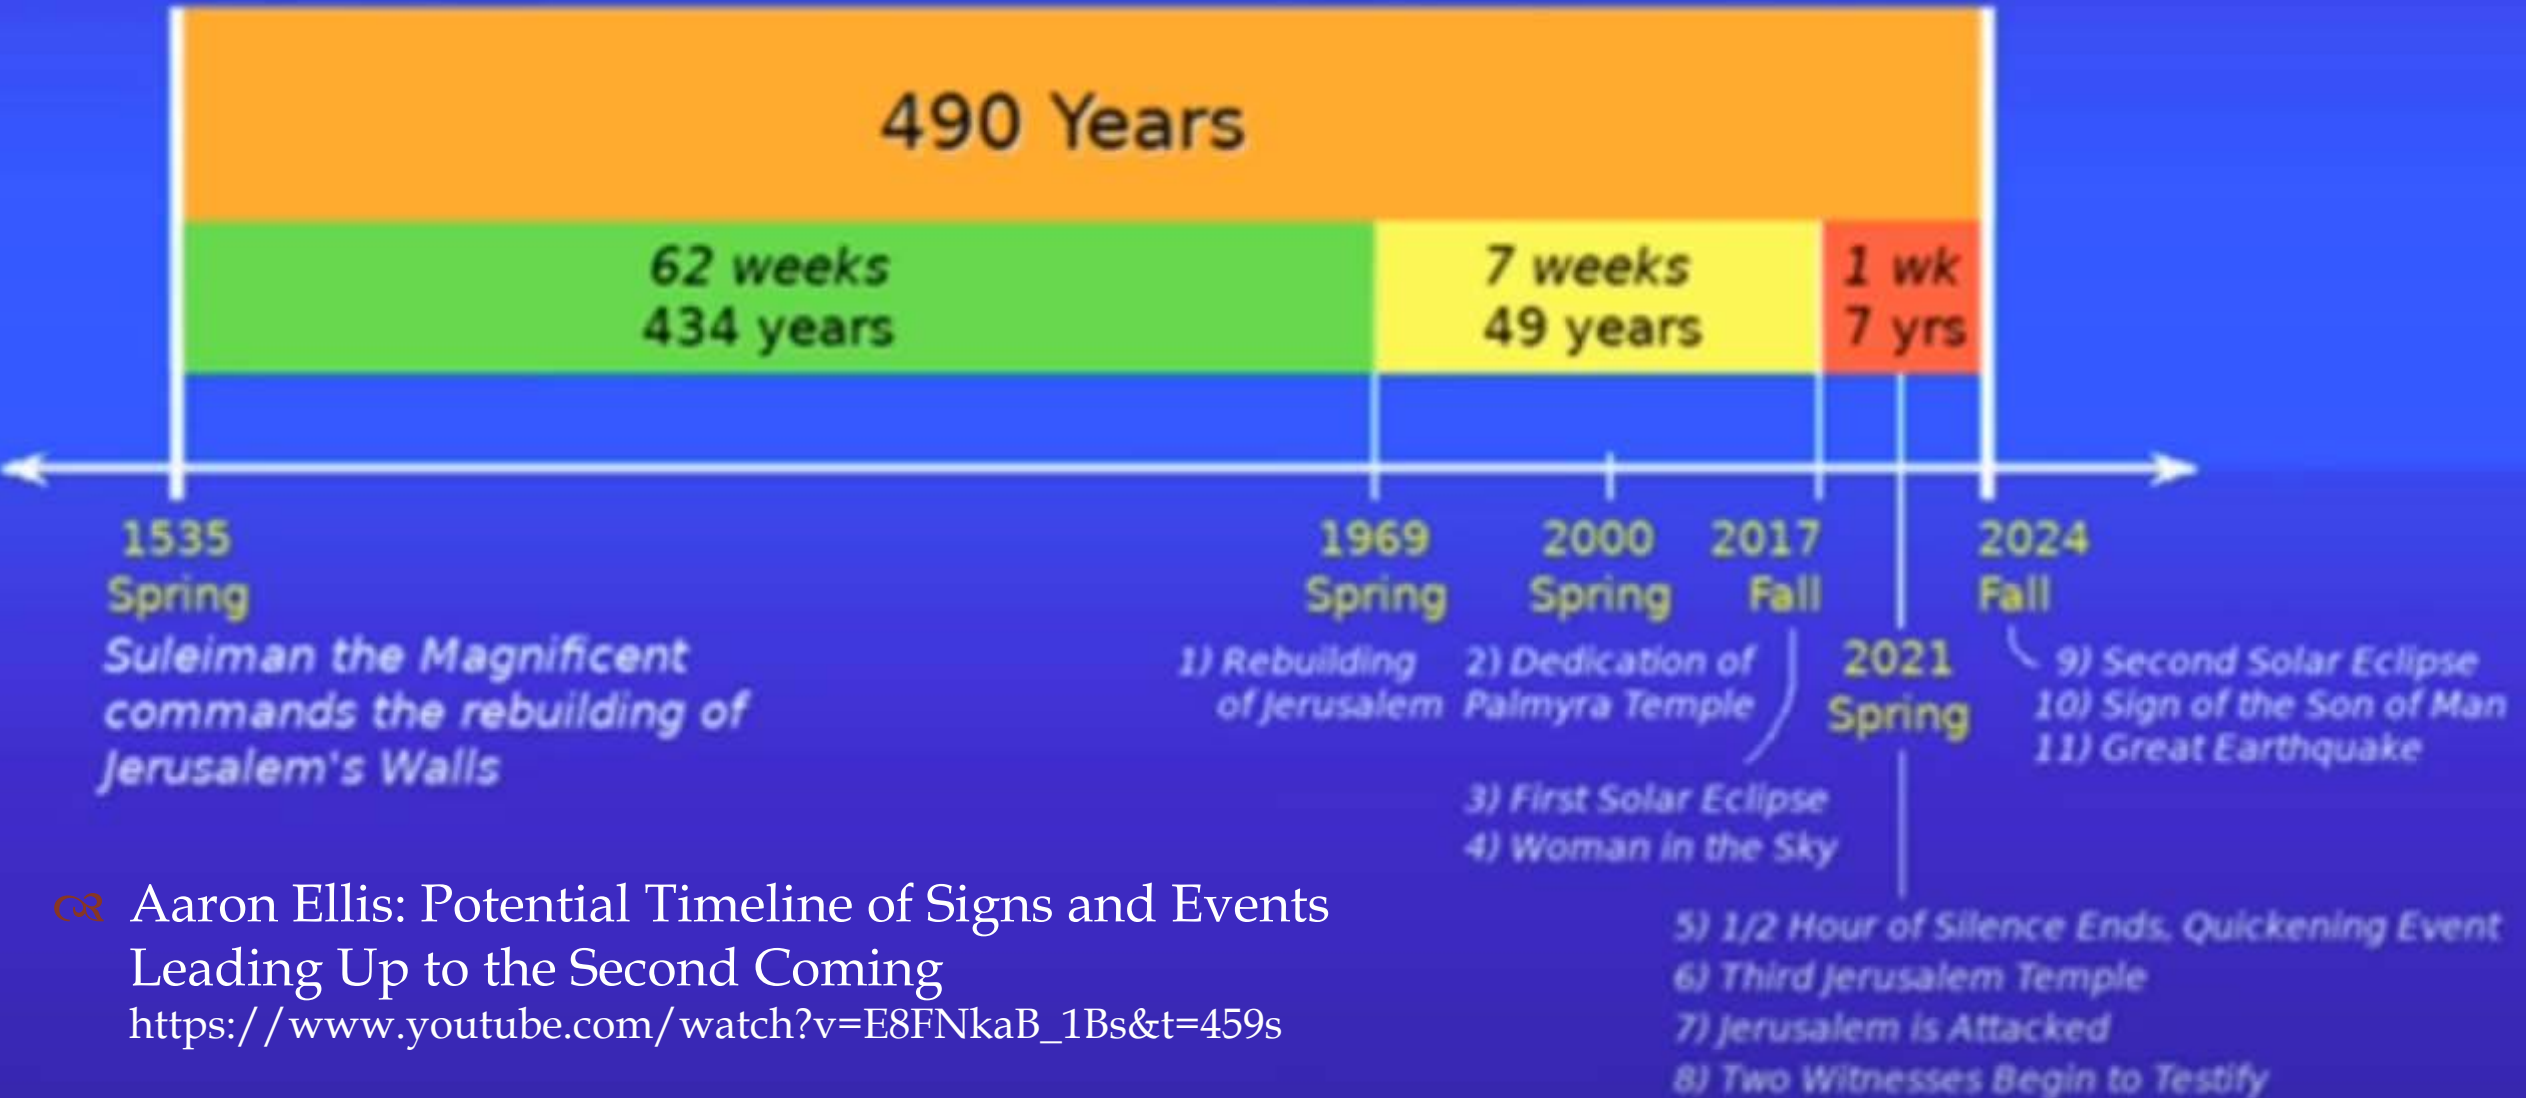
490 Years

62 weeks
434 years

7 weeks
49 years

1 wk
7 yrs

1535
Spring
Suleiman the Magnificent commands the rebuilding of Jerusalem's Walls

1969
Spring
1) Rebuilding of Jerusalem

2000
Spring
2) Dedication of Palmyra Temple

2017
Fall
3) First Solar Eclipse
4) Woman in the Sky

2021
Spring
5) 1/2 Hour of Silence Ends, Quickening Event
6) Third Jerusalem Temple
7) Jerusalem is Attacked
8) Two Witnesses Begin to Testify

2024
Fall
9) Second Solar Eclipse
10) Sign of the Son of Man
11) Great Earthquake

Aaron Ellis: Potential Timeline of Signs and Events Leading Up to the Second Coming
https://www.youtube.com/watch?v=E8FNkaB_1Bs&t=459s